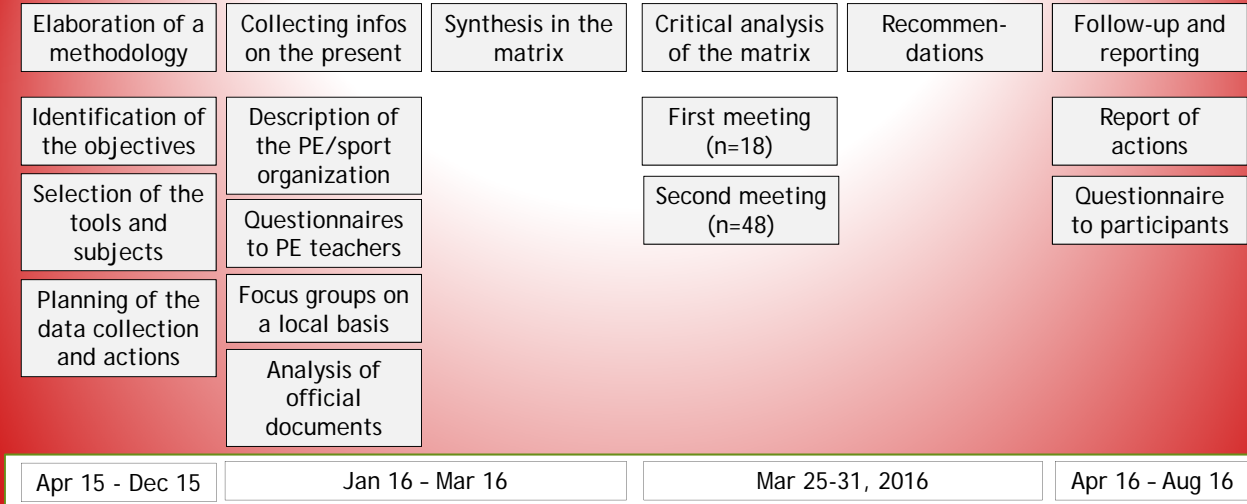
Elaboration of a methodology

Collecting infos on the present

Synthesis in the matrix

Critical analysis of the matrix

Recommendations

Follow-up and reporting

Identification of the objectives

Selection of the tools and subjects

Planning of the data collection and actions

Description of the PE/sport organization

Questionnaires to PE teachers

Focus groups on a local basis

Analysis of official documents

First meeting (n=18)

Second meeting (n=48)

Report of actions

Questionnaire to participants

Apr 15 - Dec 15

Jan 16 – Mar 16

Mar 25-31, 2016

Apr 16 – Aug 16